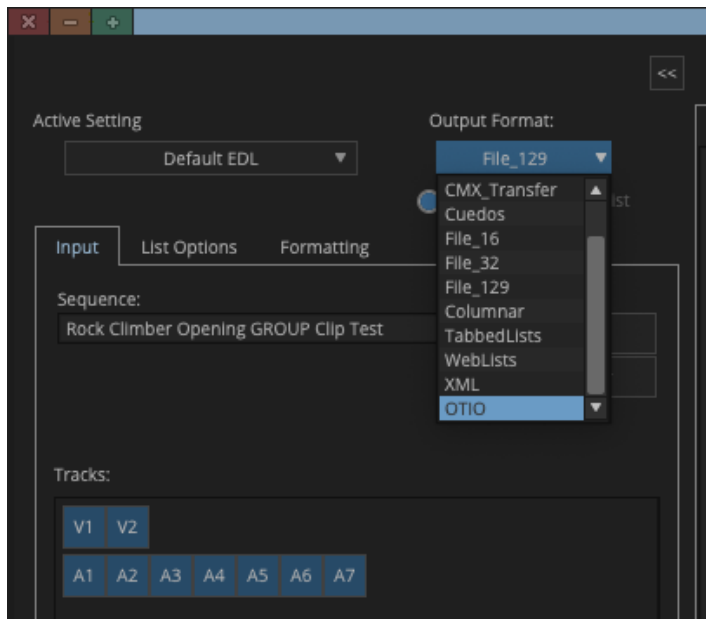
<<

Active Setting

Default EDL

Output Format:

File_129

CMX_Transfer
Cuedos
File_16
File_32
File_129
Columnar
TabbedLists
WebLists
XML
OTIO

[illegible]ist

Input
List Options
Formatting

Sequence:

Rock Climber Opening GROUP Clip Test

Tracks:

V1 V2

A1 A2 A3 A4 A5 A6 A7